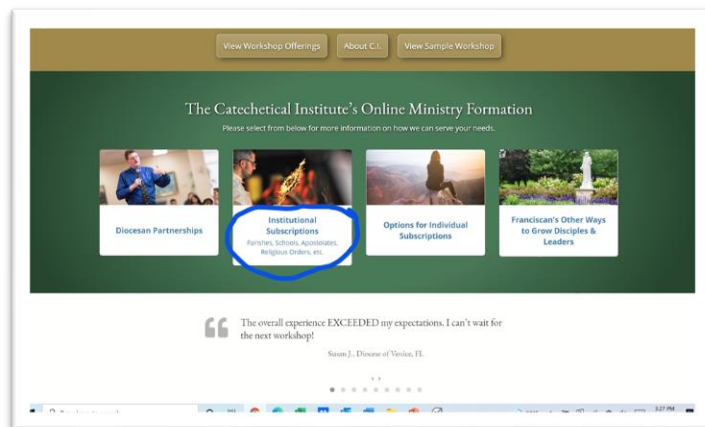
View Workshop Offerings

About C.I.

View Sample Workshop

The Catechetical Institute's Online Ministry Formation

Please select from below for more information on how we can serve your needs.

Diocesan Partnerships

Institutional Subscriptions
Parishes, Schools, Apostolates, Religious Orders, etc.

Options for Individual Subscriptions

Franciscan's Other Ways to Grow Disciples & Leaders

The overall experience EXCEEDED my expectations. I can't wait for the next workshop!

Susan J., Diocese of Venice, FL

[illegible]